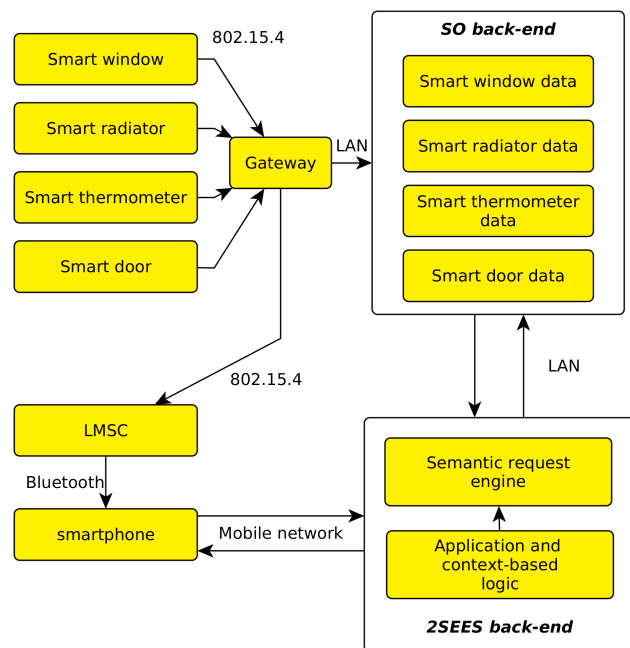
Smart window
Smart radiator
Smart thermometer
Smart door
802.15.4
Gateway
LAN
SO back-end
Smart window data
Smart radiator data
Smart thermometer data
Smart door data
802.15.4
LAN
LMSC
Bluetooth
smartphone
Mobile network
Semantic request engine
Application and context-based logic
2SEES back-end